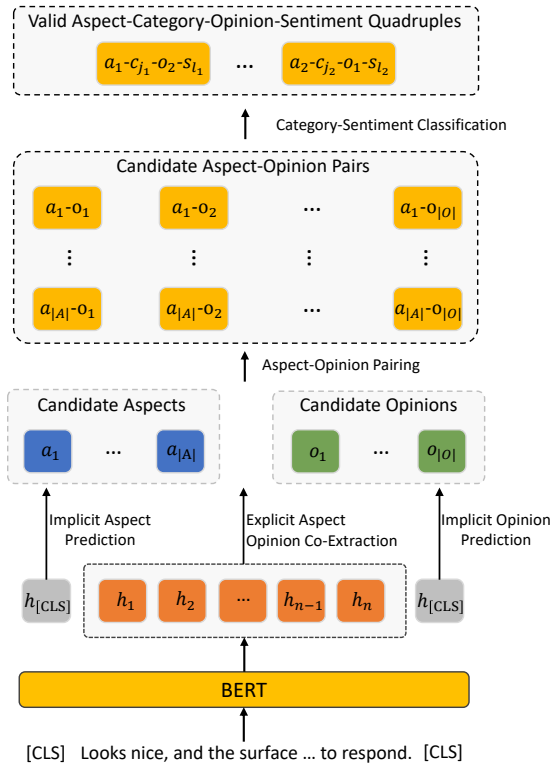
Valid Aspect-Category-Opinion-Sentiment Quadruples

$a_1$-$c_{j_1}$-$o_2$-$s_{l_1}$ ... $a_2$-$c_{j_2}$-$o_1$-$s_{l_2}$

Category-Sentiment Classification

Candidate Aspect-Opinion Pairs

$a_1$-$o_1$ $a_1$-$o_2$ ... $a_1$-$o_{|O|}$

⋮ ⋮ ⋮

$a_{|A|}$-$o_1$ $a_{|A|}$-$o_2$ ... $a_{|A|}$-$o_{|O|}$

Aspect-Opinion Pairing

Candidate Aspects

$a_1$ ... $a_{|A|}$

Candidate Opinions

$o_1$ ... $o_{|O|}$

Implicit Aspect Prediction

Explicit Aspect Opinion Co-Extraction

Implicit Opinion Prediction

$h_{[CLS]}$ $h_1$ $h_2$ ... $h_{n-1}$ $h_n$ $h_{[CLS]}$

BERT

[CLS] Looks nice, and the surface ... to respond. [CLS]